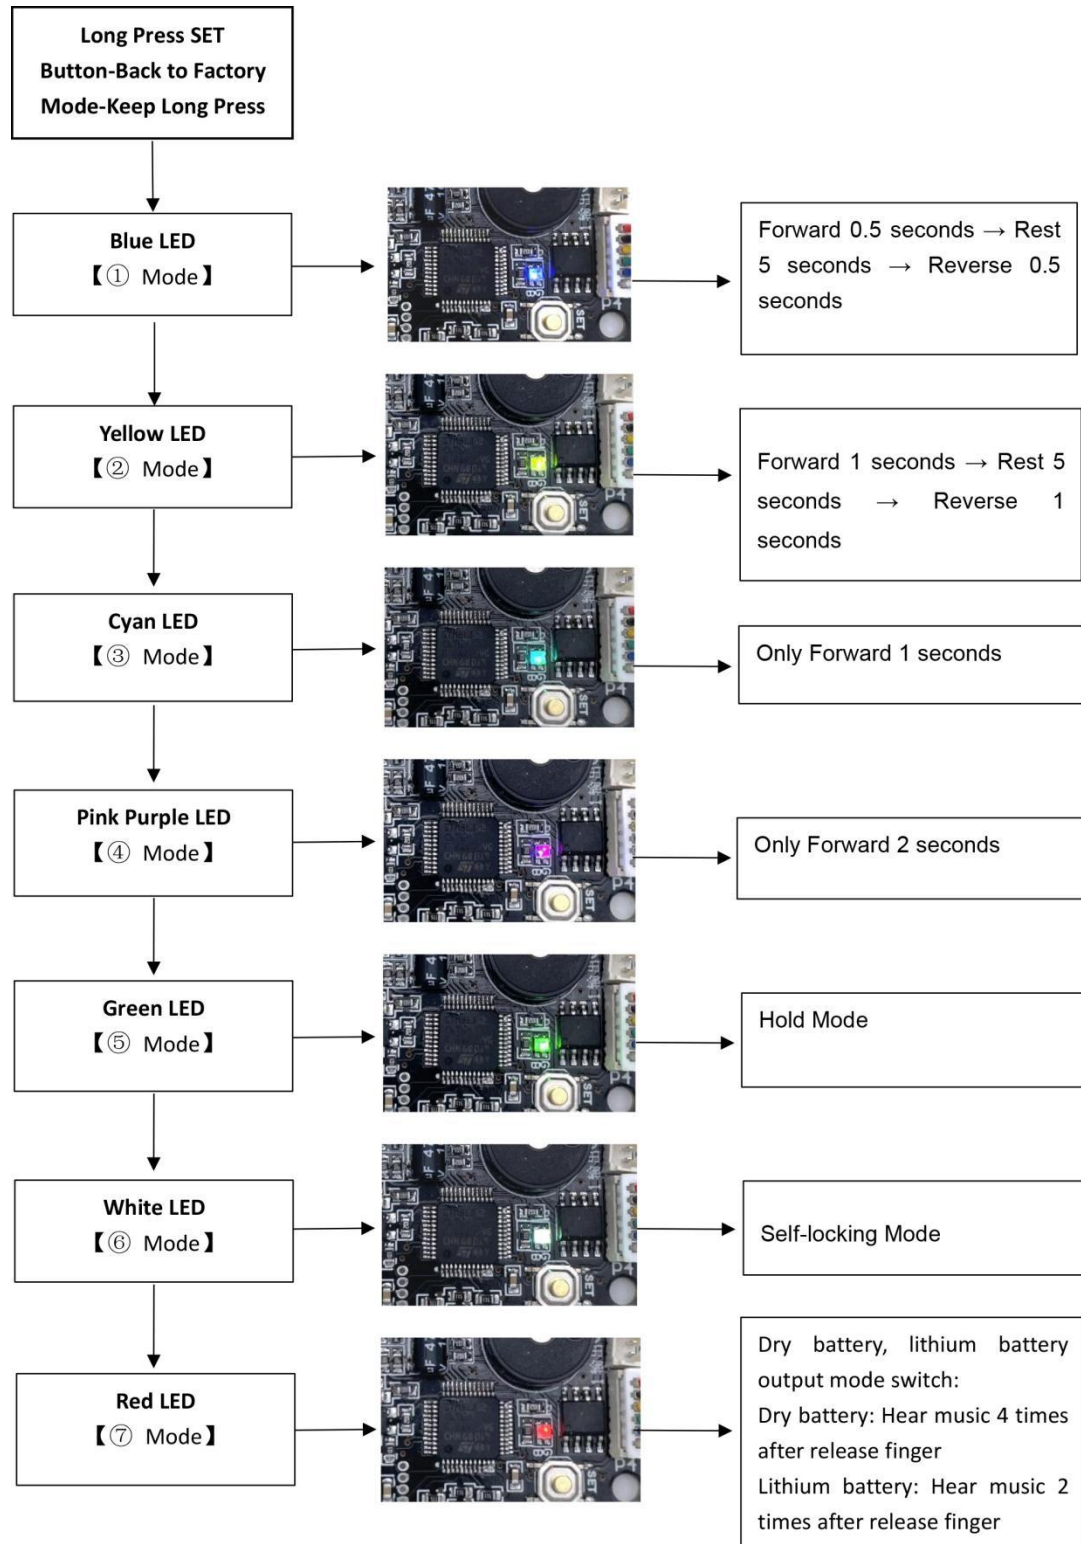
Long Press SET Button-Back to Factory Mode-Keep Long Press

Blue LED
【① Mode】

Forward 0.5 seconds → Rest 5 seconds → Reverse 0.5 seconds

Yellow LED
【② Mode】

Forward 1 seconds → Rest 5 seconds → Reverse 1 seconds

Cyan LED
【③ Mode】

Only Forward 1 seconds

Pink Purple LED
【④ Mode】

Only Forward 2 seconds

Green LED
【⑤ Mode】

Hold Mode

White LED
【⑥ Mode】

Self-locking Mode

Red LED
【⑦ Mode】

Dry battery, lithium battery output mode switch:
Dry battery: Hear music 4 times after release finger
Lithium battery: Hear music 2 times after release finger